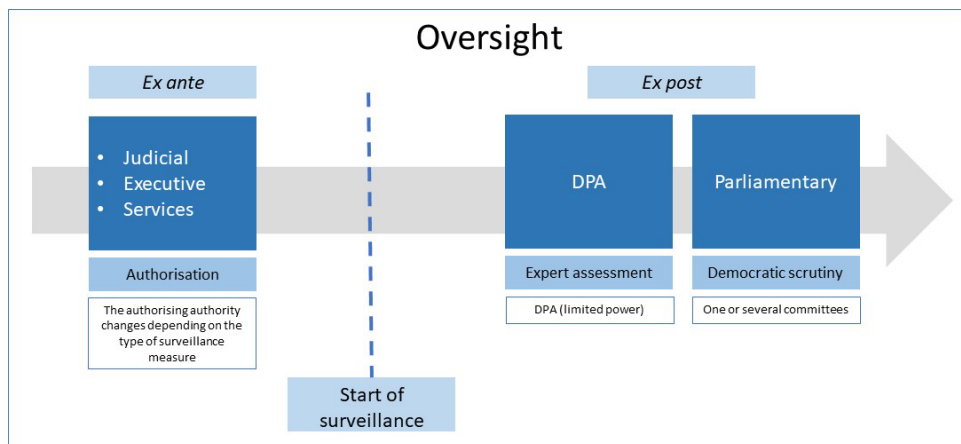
Oversight

Ex ante

- Judicial
- Executive
- Services

Authorisation

The authorising authority changes depending on the type of surveillance measure

Start of surveillance

Ex post

DPA

Expert assessment

DPA (limited power)

Parliamentary

Democratic scrutiny

One or several committees